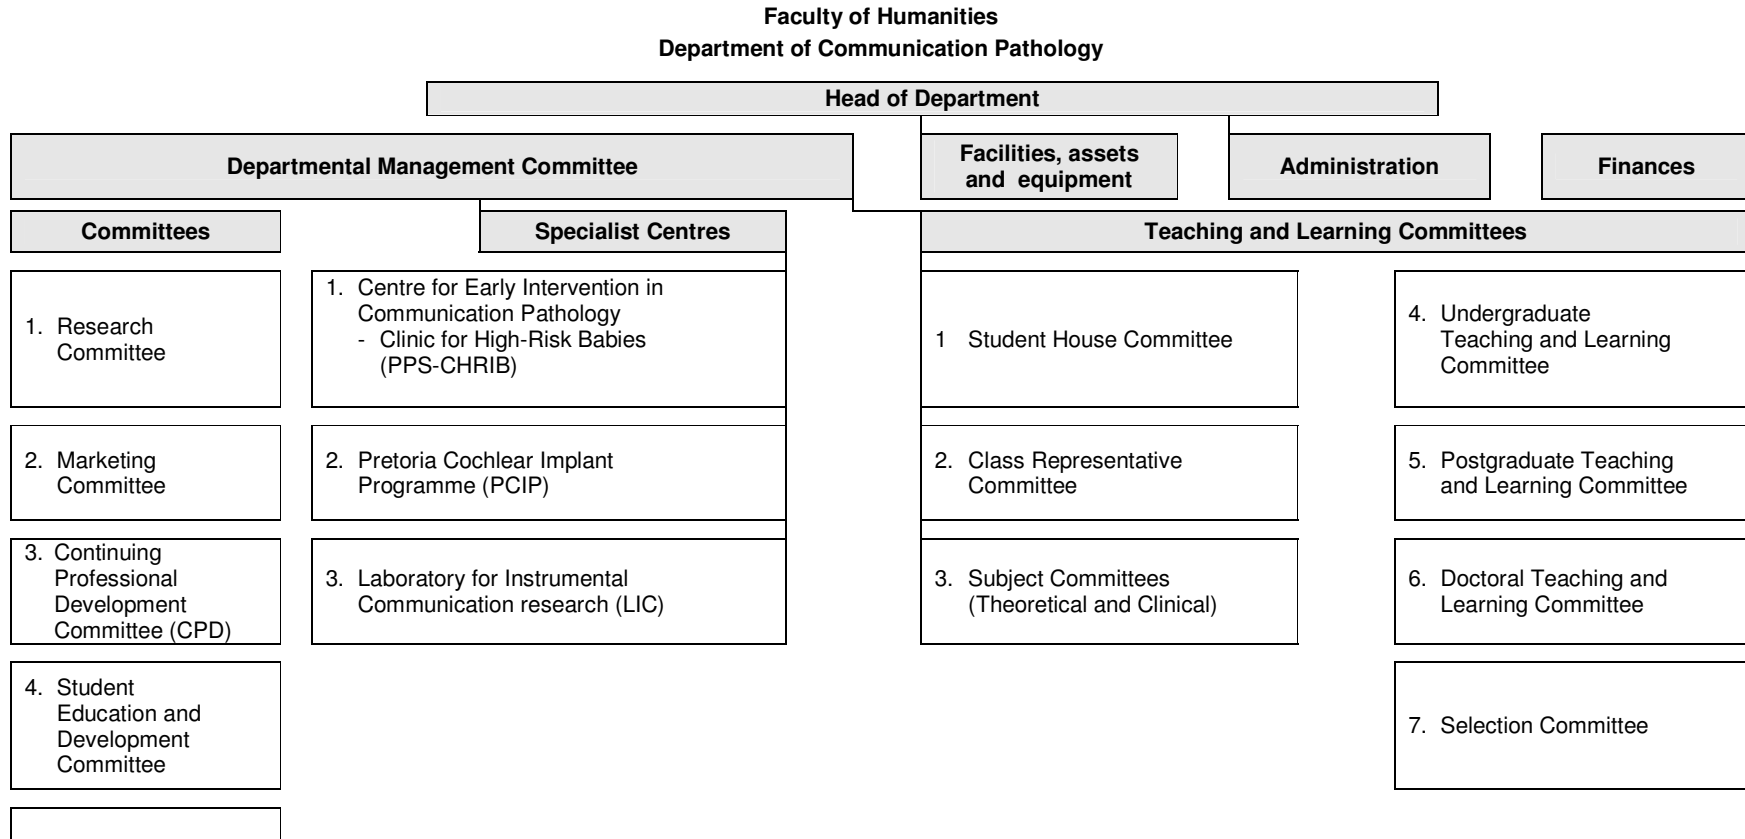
Faculty of Humanities
Department of Communication Pathology

Head of Department

Departmental Management Committee

Facilities, assets and equipment

Administration

Finances

Committees

1. Research Committee

2. Marketing Committee

3. Continuing Professional Development Committee (CPD)

4. Student Education and Development Committee

Specialist Centres

1. Centre for Early Intervention in Communication Pathology
- Clinic for High-Risk Babies (PPS-CHRIB)

2. Pretoria Cochlear Implant Programme (PCIP)

3. Laboratory for Instrumental Communication research (LIC)

Teaching and Learning Committees

1 Student House Committee

2. Class Representative Committee

3. Subject Committees (Theoretical and Clinical)

4. Undergraduate Teaching and Learning Committee

5. Postgraduate Teaching and Learning Committee

6. Doctoral Teaching and Learning Committee

7. Selection Committee